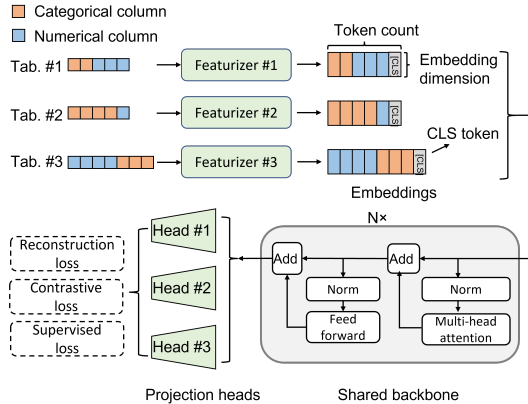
Categorical column
Numerical column

Token count

Tab. #1
Featurizer #1
CLS
Embedding dimension

Tab. #2
Featurizer #2
CLS

CLS token

Tab. #3
Featurizer #3
CLS

Embeddings

N×

Reconstruction loss
Contrastive loss
Supervised loss

Head #1
Head #2
Head #3

Add
Norm
Feed forward

Add
Norm
Multi-head attention

Projection heads
Shared backbone